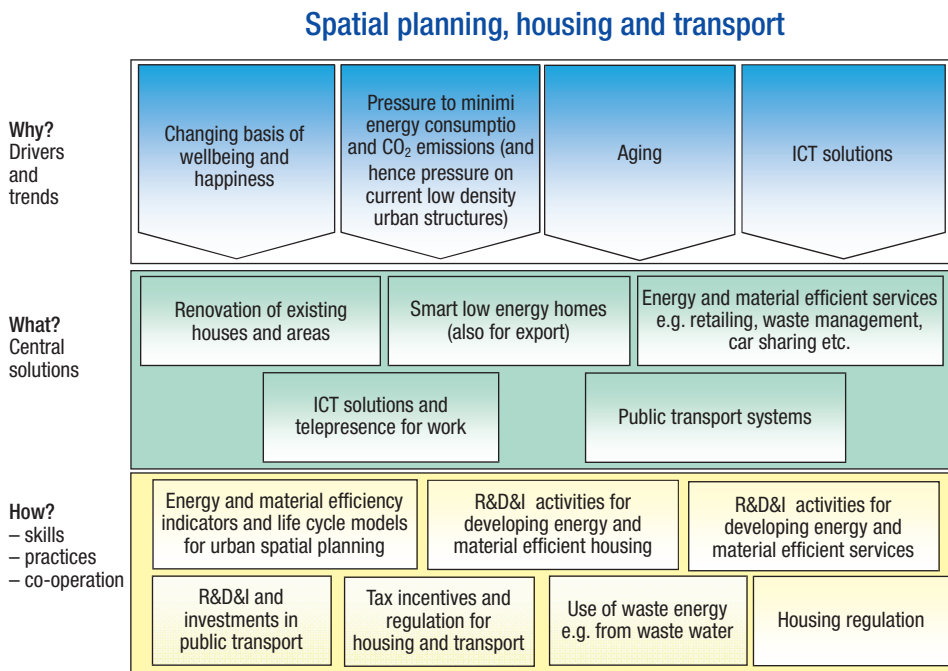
Spatial planning, housing and transport

Why?
Drivers and trends

Changing basis of wellbeing and happiness

Pressure to minimi energy consumptio and $CO_2$ emissions (and hence pressure on current low density urban structures)

Aging

ICT solutions

What?
Central solutions

Renovation of existing houses and areas

Smart low energy homes (also for export)

Energy and material efficient services e.g. retailing, waste management, car sharing etc.

ICT solutions and telepresence for work

Public transport systems

How?
– skills
– practices
– co-operation

Energy and material efficiency indicators and life cycle models for urban spatial planning

R&D&I activities for developing energy and material efficient housing

R&D&I activities for developing energy and material efficient services

R&D&I and investments in public transport

Tax incentives and regulation for housing and transport

Use of waste energy e.g. from waste water

Housing regulation